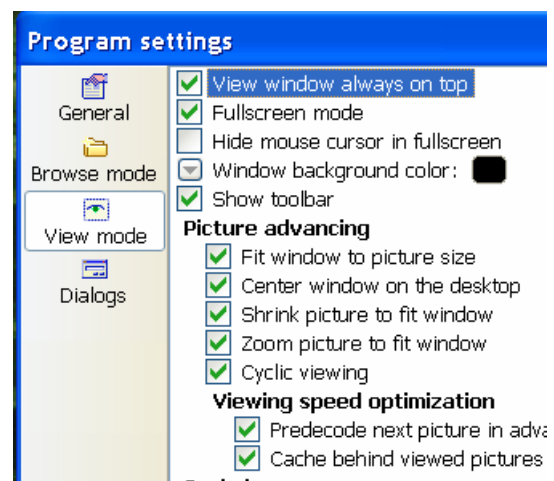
Program settings

General

Browse mode

View mode

Dialogs

View window always on top

Fullscreen mode

Hide mouse cursor in fullscreen

Window background color:

Show toolbar

Picture advancing

Fit window to picture size

Center window on the desktop

Shrink picture to fit window

Zoom picture to fit window

Cyclic viewing

Viewing speed optimization

Predecode next picture in adva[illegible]

Cache behind viewed pictures